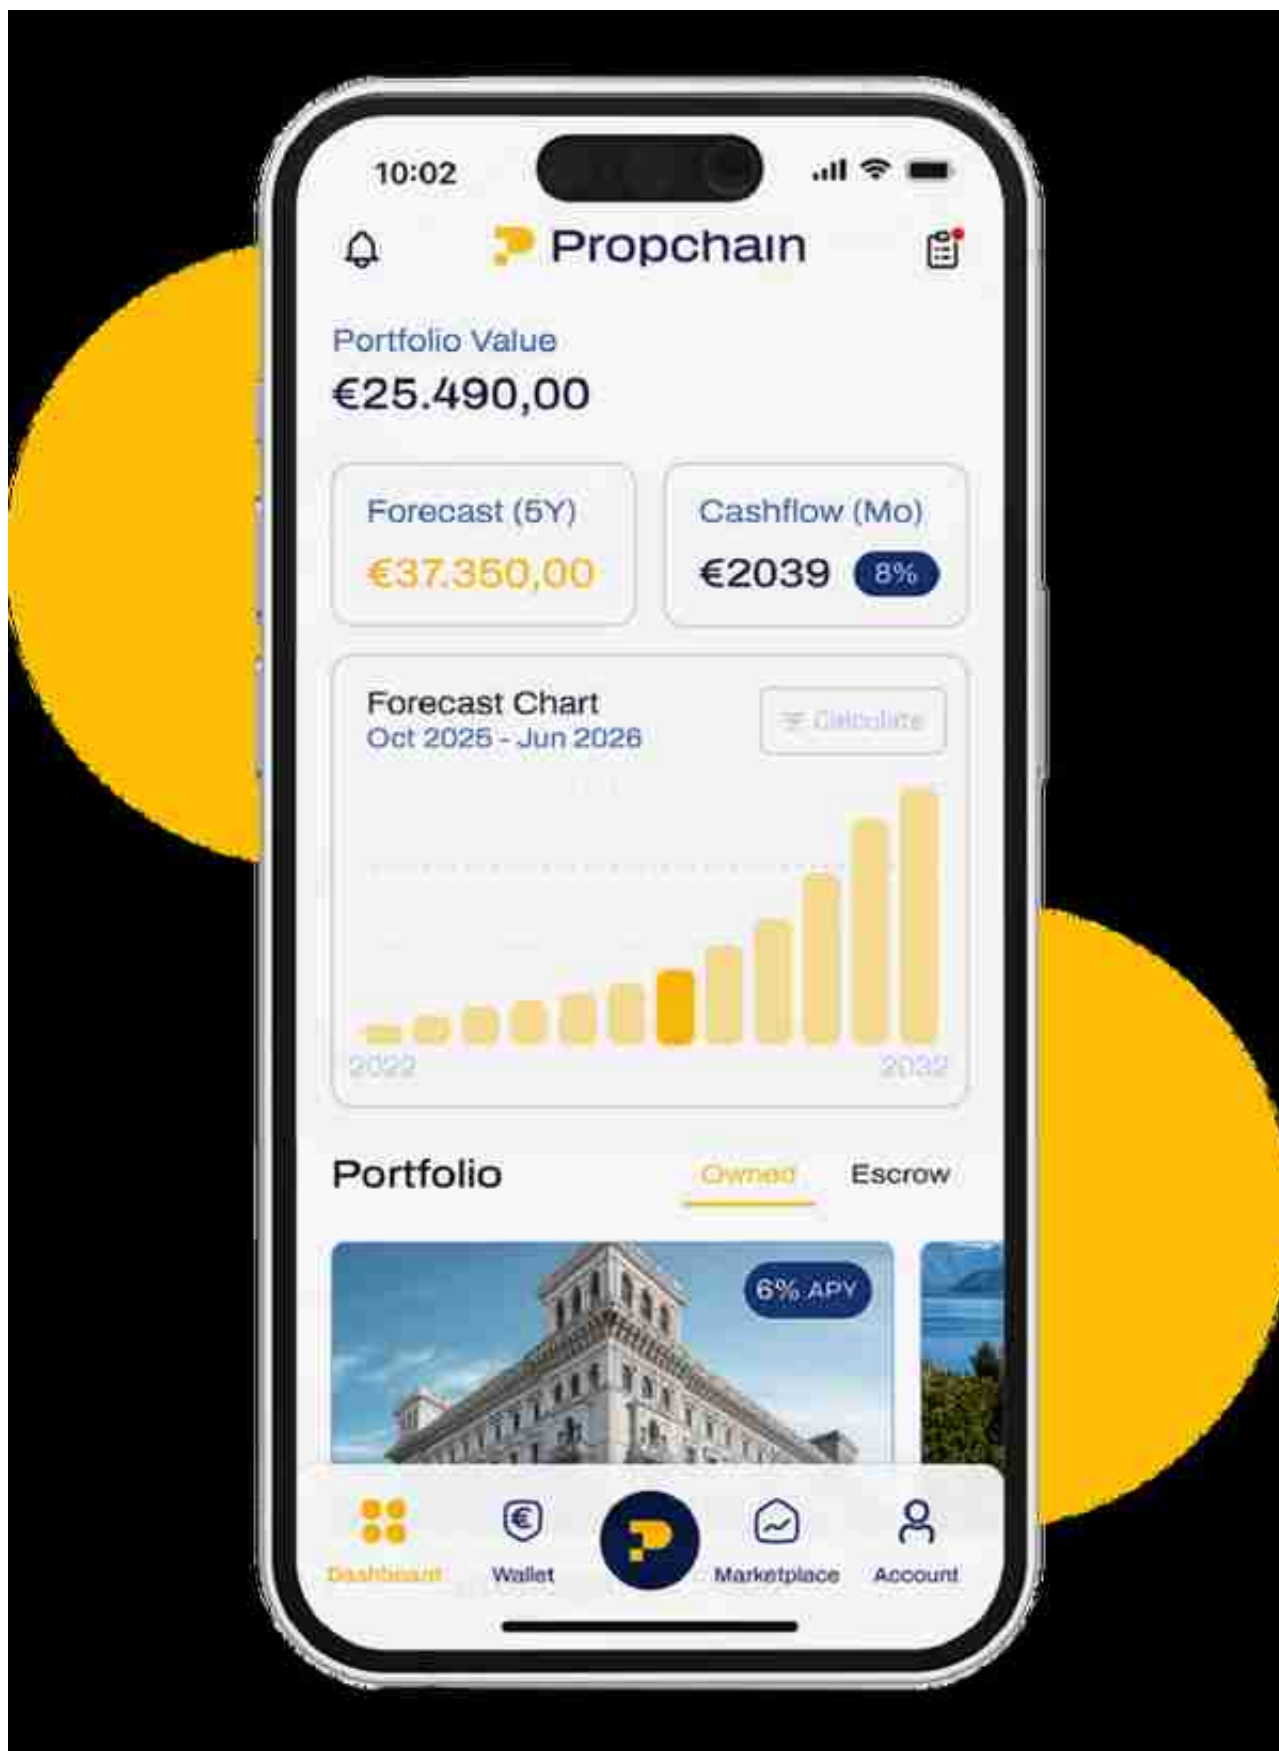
10:02

Propchain

Portfolio Value
€25.490,00

Forecast (5Y)
€37.350,00

Cashflow (Mo)
€2039 8%

Forecast Chart
Oct 2025 - Jun 2026

Calculate

2022
2032

Portfolio
Owned
Escrow

6% APY

Dashboard
Wallet
Marketplace
Account